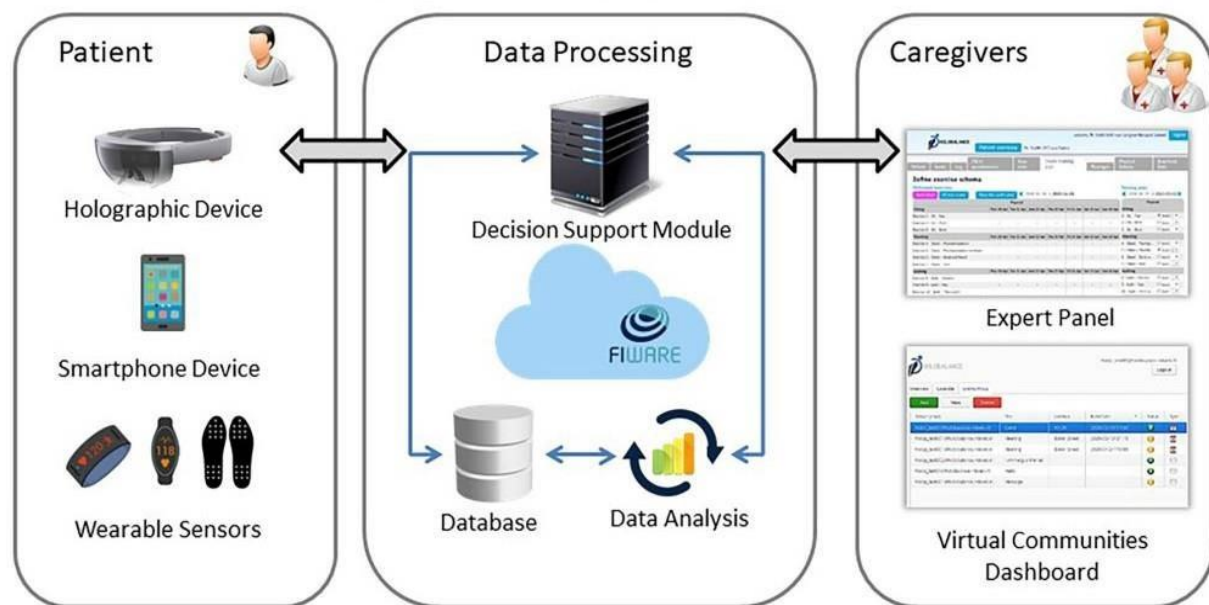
Patient

Holographic Device

Smartphone Device

118

Wearable Sensors

Data Processing

Decision Support Module

FIWARE

Database

Data Analysis

Caregivers

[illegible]

Expert Panel

Login

Virtual Communities Dashboard